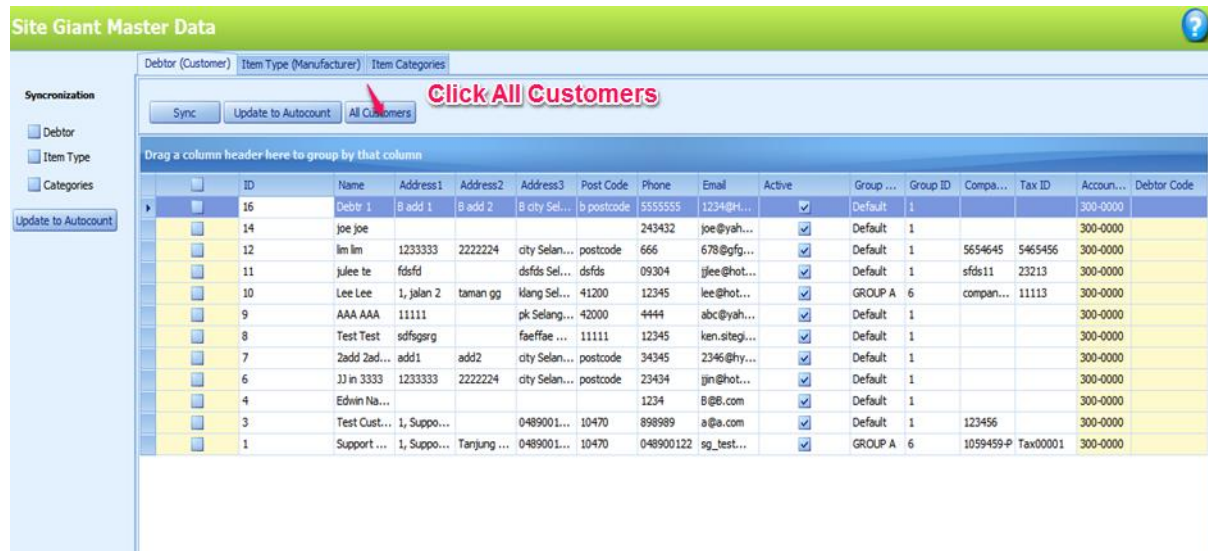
Site Giant Master Data

?

Syncronization

Debtor

Item Type

Categories

Update to Autocount

Debtor (Customer) Item Type (Manufacturer) Item Categories

Sync Update to Autocount All Customers

Click All Customers

Drag a column header here to group by that column

| | ID | Name | Address1 | Address2 | Address3 | Post Code | Phone | Email | Active | Group ... | Group ID | Compa... | Tax ID | Accoun... | Debtor Code |
|---|---|---|---|---|---|---|---|---|---|---|---|---|---|---|---|
| | 16 | Debtr 1 | B add 1 | B add 2 | B city Sel... | b postcode | 5555555 | 1234@H... | ✓ | Default | 1 | | | 300-0000 | |
| | 14 | joe joe | | | | | 243432 | joe@yah... | ✓ | Default | 1 | | | 300-0000 | |
| | 12 | lim lim | 1233333 | 2222224 | city Selan... | postcode | 666 | 678@gfg... | ✓ | Default | 1 | 5654645 | 5465456 | 300-0000 | |
| | 11 | julee te | fdsfd | | dsfds Sel... | dsfds | 09304 | jjlee@hot... | ✓ | Default | 1 | sfds11 | 23213 | 300-0000 | |
| | 10 | Lee Lee | 1, jalan 2 | taman gg | klang Sel... | 41200 | 12345 | lee@hot... | ✓ | GROUP A | 6 | compan... | 11113 | 300-0000 | |
| | 9 | AAA AAA | 11111 | | pk Selang... | 42000 | 4444 | abc@yah... | ✓ | Default | 1 | | | 300-0000 | |
| | 8 | Test Test | sdfsgsrg | | faeffae ... | 11111 | 12345 | ken.sitegi... | ✓ | Default | 1 | | | 300-0000 | |
| | 7 | 2add 2ad... | add1 | add2 | city Selan... | postcode | 34345 | 2346@hy... | ✓ | Default | 1 | | | 300-0000 | |
| | 6 | JJ in 3333 | 1233333 | 2222224 | city Selan... | postcode | 23434 | jjin@hot... | ✓ | Default | 1 | | | 300-0000 | |
| | 4 | Edwin Na... | | | | | 1234 | B@B.com | ✓ | Default | 1 | | | 300-0000 | |
| | 3 | Test Cust... | 1, Suppo... | | 0489001... | 10470 | 898989 | a@a.com | ✓ | Default | 1 | 123456 | | 300-0000 | |
| | 1 | Support ... | 1, Suppo... | Tanjung ... | 0489001... | 10470 | 048900122 | sg_test... | ✓ | GROUP A | 6 | 1059459-P | Tax00001 | 300-0000 | |